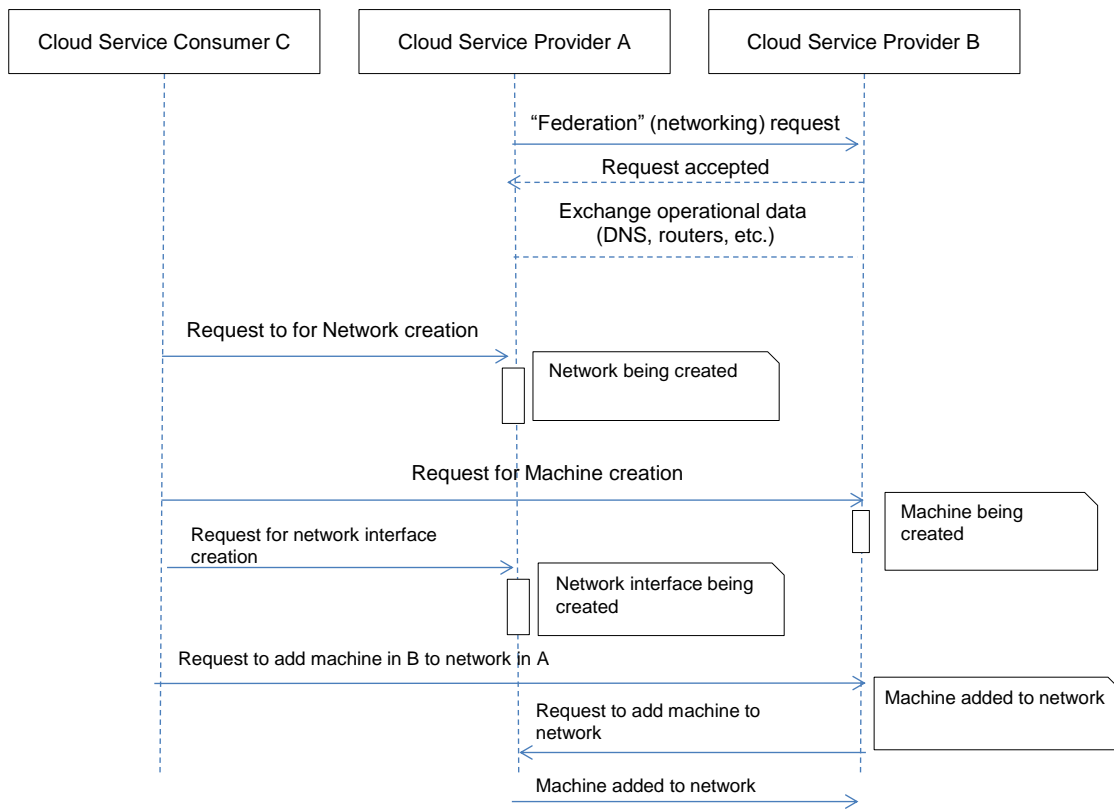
Cloud Service Consumer C

Cloud Service Provider A

Cloud Service Provider B

“Federation” (networking) request

Request accepted

Exchange operational data (DNS, routers, etc.)

Request to for Network creation

Network being created

Request for Machine creation

Machine being created

Request for network interface creation

Network interface being created

Request to add machine in B to network in A

Machine added to network

Request to add machine to network

Machine added to network